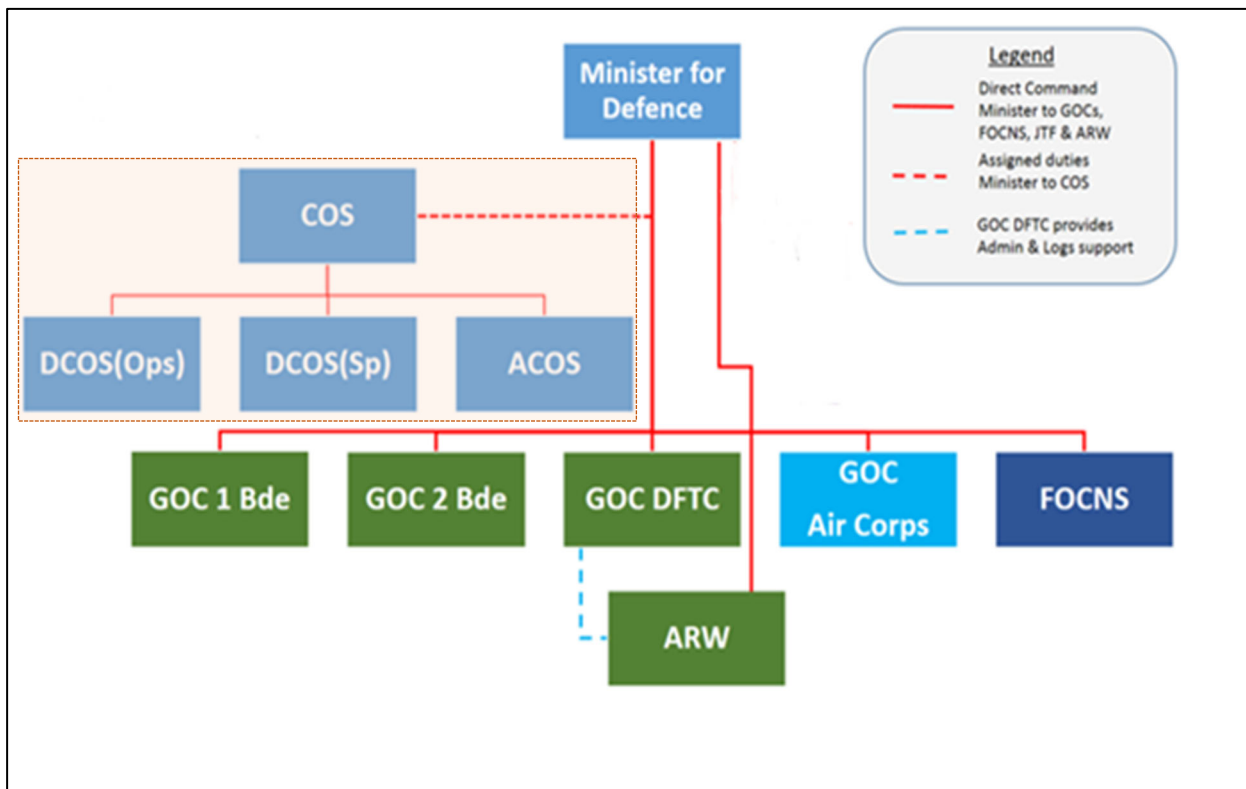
Minister for Defence

Legend

Direct Command Minister to GOCs, FOCNS, JTF & ARW

Assigned duties Minister to COS

GOC DFTC provides Admin & Logs support

COS

DCOS(Ops)

DCOS(Sp)

ACOS

GOC 1 Bde

GOC 2 Bde

GOC DFTC

GOC Air Corps

FOCNS

ARW